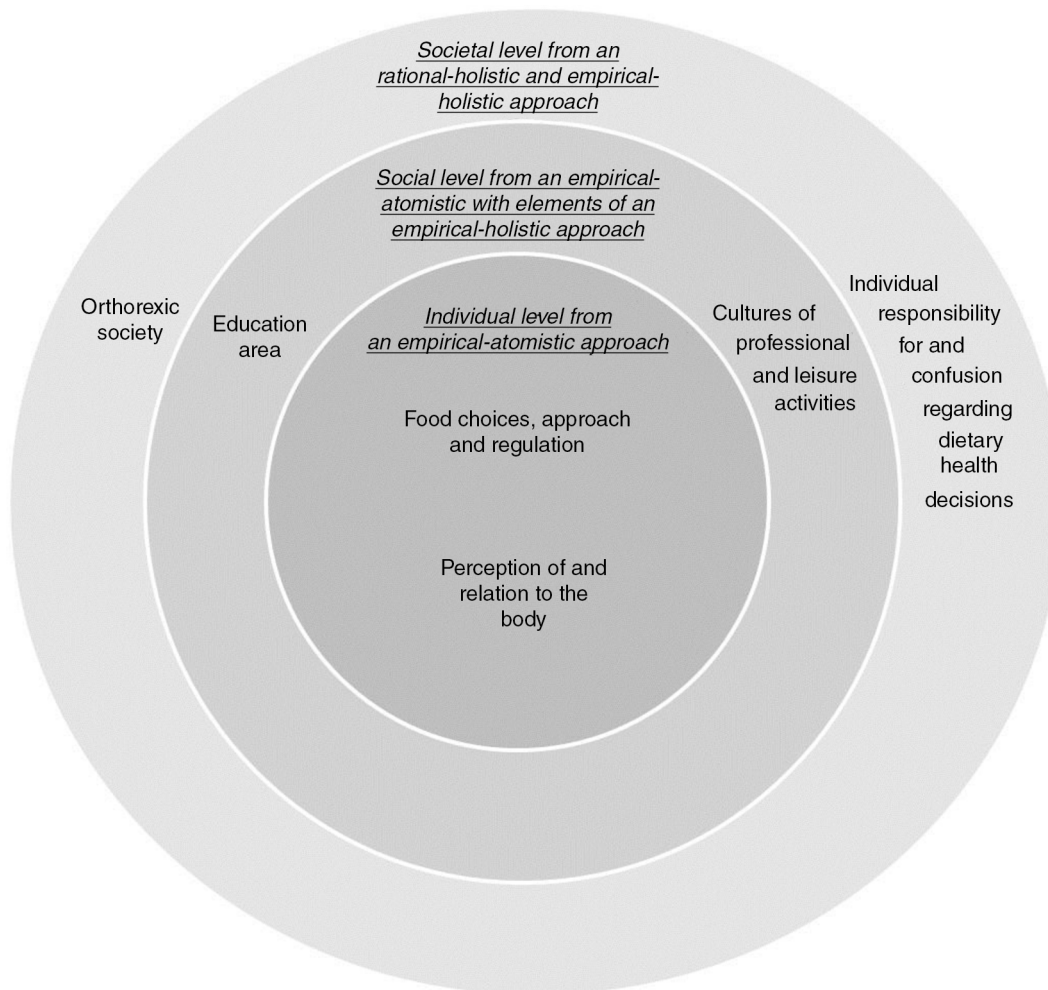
Societal level from an rational-holistic and empirical-holistic approach

Social level from an empirical-atomistic with elements of an empirical-holistic approach

Orthorexic society

Education area

Individual level from an empirical-atomistic approach

Cultures of professional and leisure activities

Individual responsibility for and confusion regarding dietary health decisions

Food choices, approach and regulation

Perception of and relation to the body